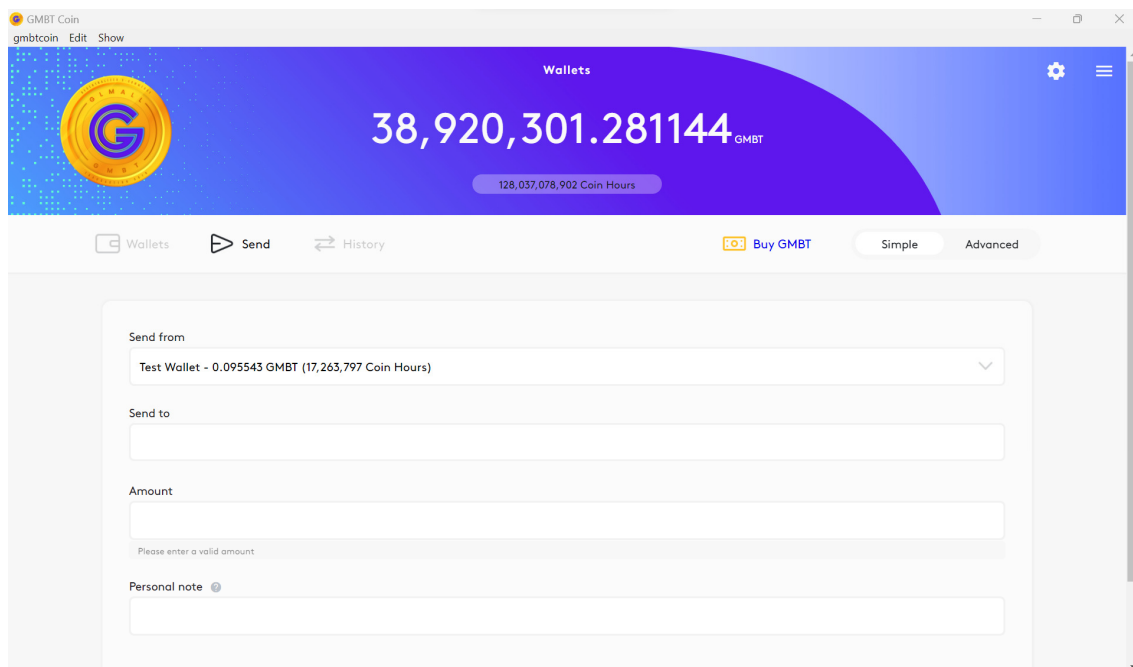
GMBT Coin
gmbtcoin Edit Show

Wallets

38,920,301.281144 GMBT

128,037,078,902 Coin Hours

Wallets Send History

Buy GMBT

Simple Advanced

Send from

Test Wallet - 0.095543 GMBT (17,263,797 Coin Hours)

Send to

Amount

Please enter a valid amount

Personal note